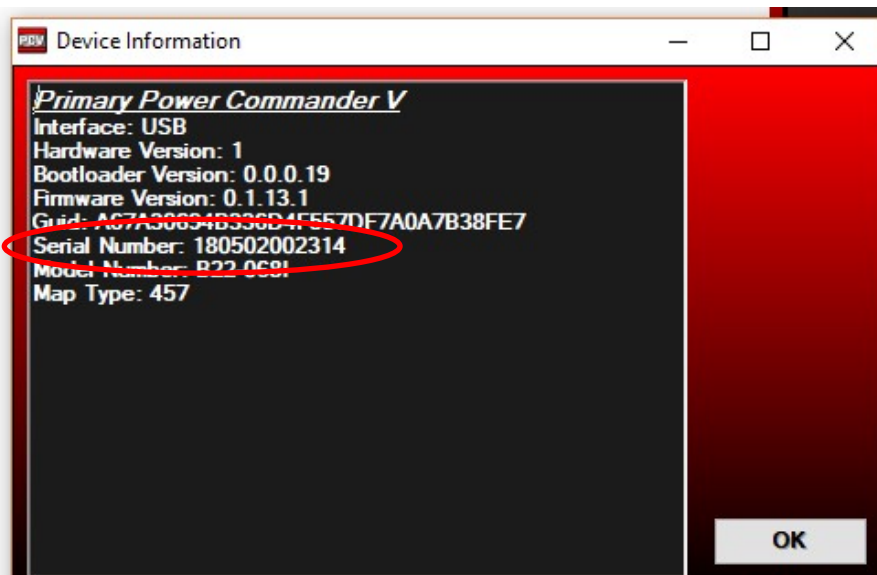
PCV Device Information

Primary Power Commander V
Interface: USB
Hardware Version: 1
Bootloader Version: 0.0.0.19
Firmware Version: 0.1.13.1
Guid: A67A30694B336D4F557DF7A0A7B38FE7
Serial Number: 180502002314
Model Number: B22-068I
Map Type: 457

OK